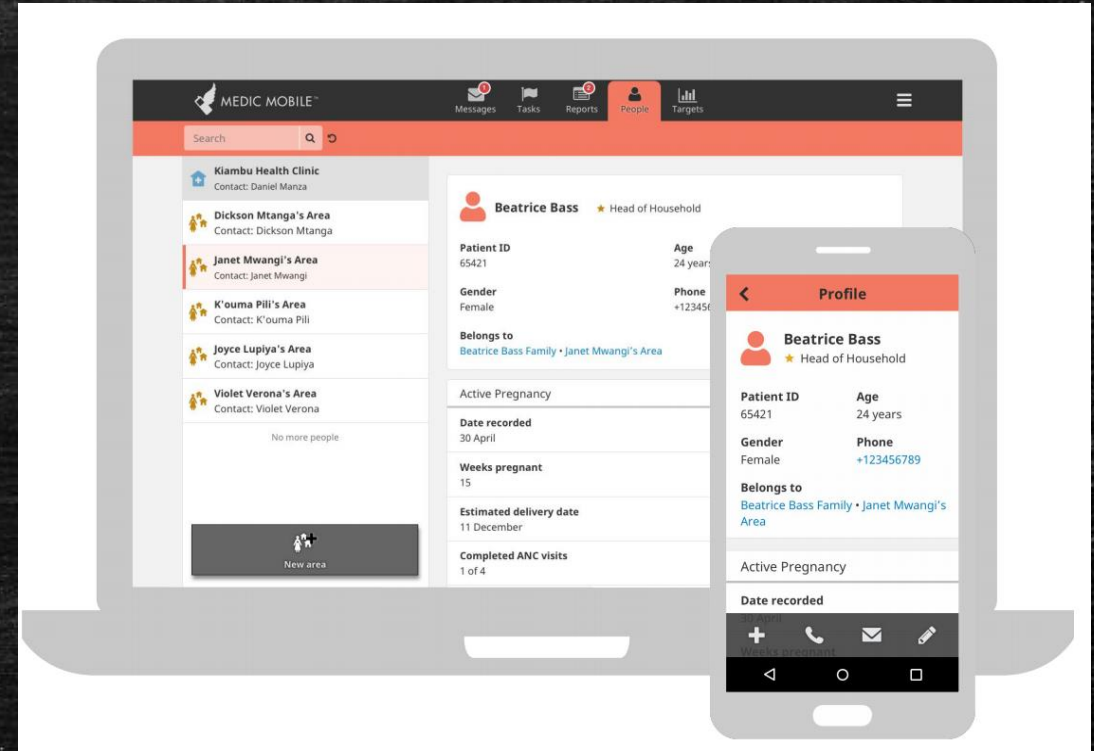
MEDIC MOBILE™

Messages Tasks Reports People Targets

Search

Kiambu Health Clinic
Contact: Daniel Manza

Dickson Mtanga's Area
Contact: Dickson Mtanga

Janet Mwangi's Area
Contact: Janet Mwangi

K'ouma Pili's Area
Contact: K'ouma Pili

Joyce Lupiya's Area
Contact: Joyce Lupiya

Violet Verona's Area
Contact: Violet Verona

No more people

New area

Beatrice Bass ★ Head of Household

Patient ID
65421

Age
24 years

Gender
Female

Phone
+123456

Belongs to
Beatrice Bass Family • Janet Mwangi's Area

Active Pregnancy

Date recorded
30 April

Weeks pregnant
15

Estimated delivery date
11 December

Completed ANC visits
1 of 4

Profile

Beatrice Bass
★ Head of Household

Patient ID
65421

Age
24 years

Gender
Female

Phone
+123456789

Belongs to
Beatrice Bass Family • Janet Mwangi's Area

Active Pregnancy

Date recorded
30 April

Weeks pregnant